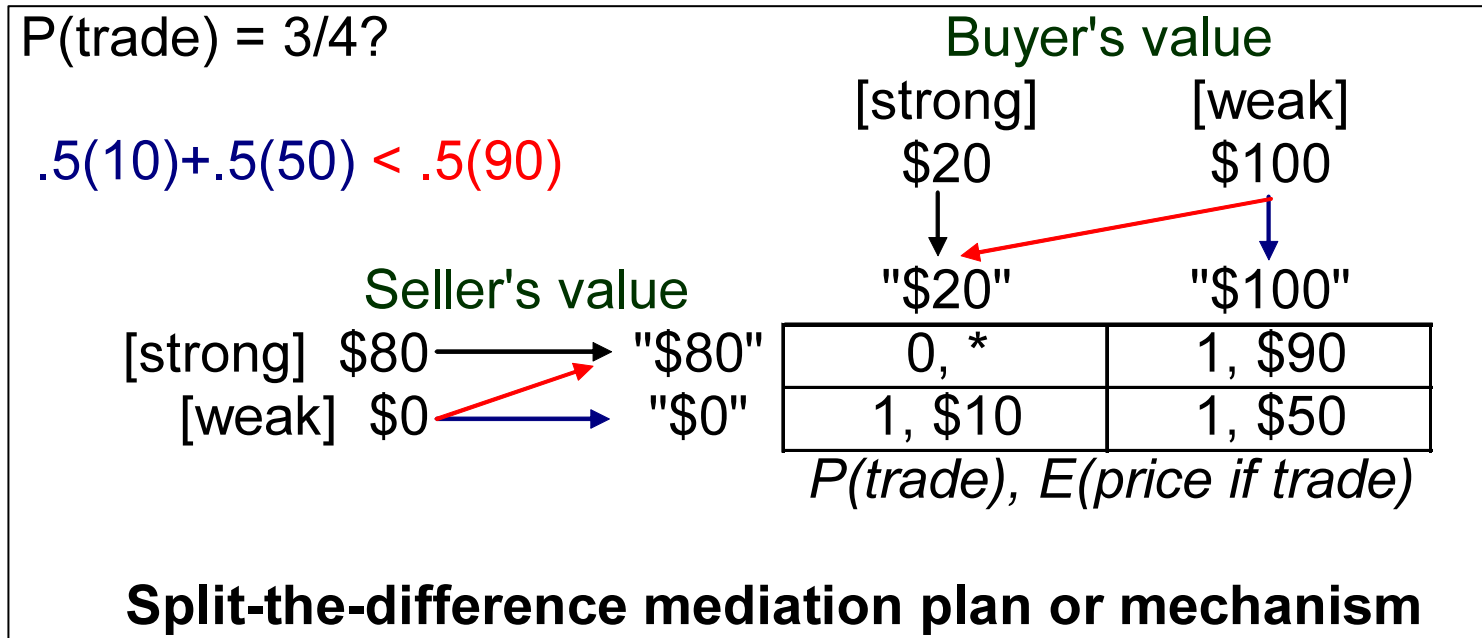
P(trade) = 3/4?

.5(10)+.5(50) < .5(90)

Buyer's value

[strong] [weak]

\$20 \$100

"\$20" "\$100"

Seller's value

[strong] \$80 "\$80"

[weak] \$0 "\$0"

|  | "\$20" | "\$100" |
|---|---|---|
| "\$80" | 0, * | 1, \$90 |
| "\$0" | 1, \$10 | 1, \$50 |

P(trade), E(price if trade)

Split-the-difference mediation plan or mechanism